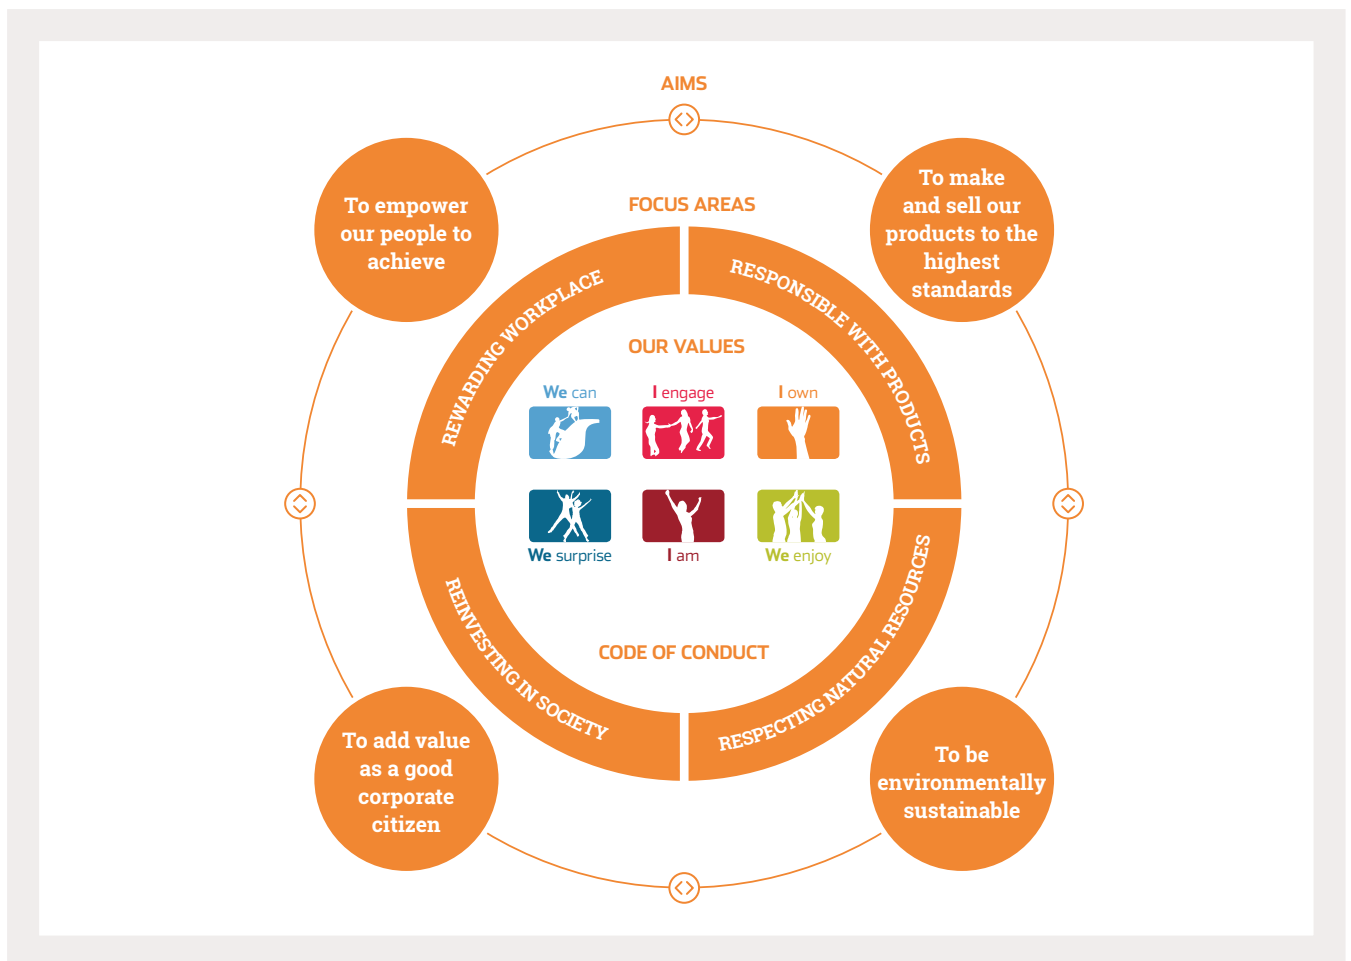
AIMS

To empower our people to achieve

To make and sell our products to the highest standards

FOCUS AREAS

REWARDING WORKPLACE

RESPONSIBLE WITH PRODUCTS

OUR VALUES

We can

I engage

I own

We surprise

I am

We enjoy

REINVESTING IN SOCIETY

CODE OF CONDUCT

RESPECTING NATURAL RESOURCES

To add value as a good corporate citizen

To be environmentally sustainable